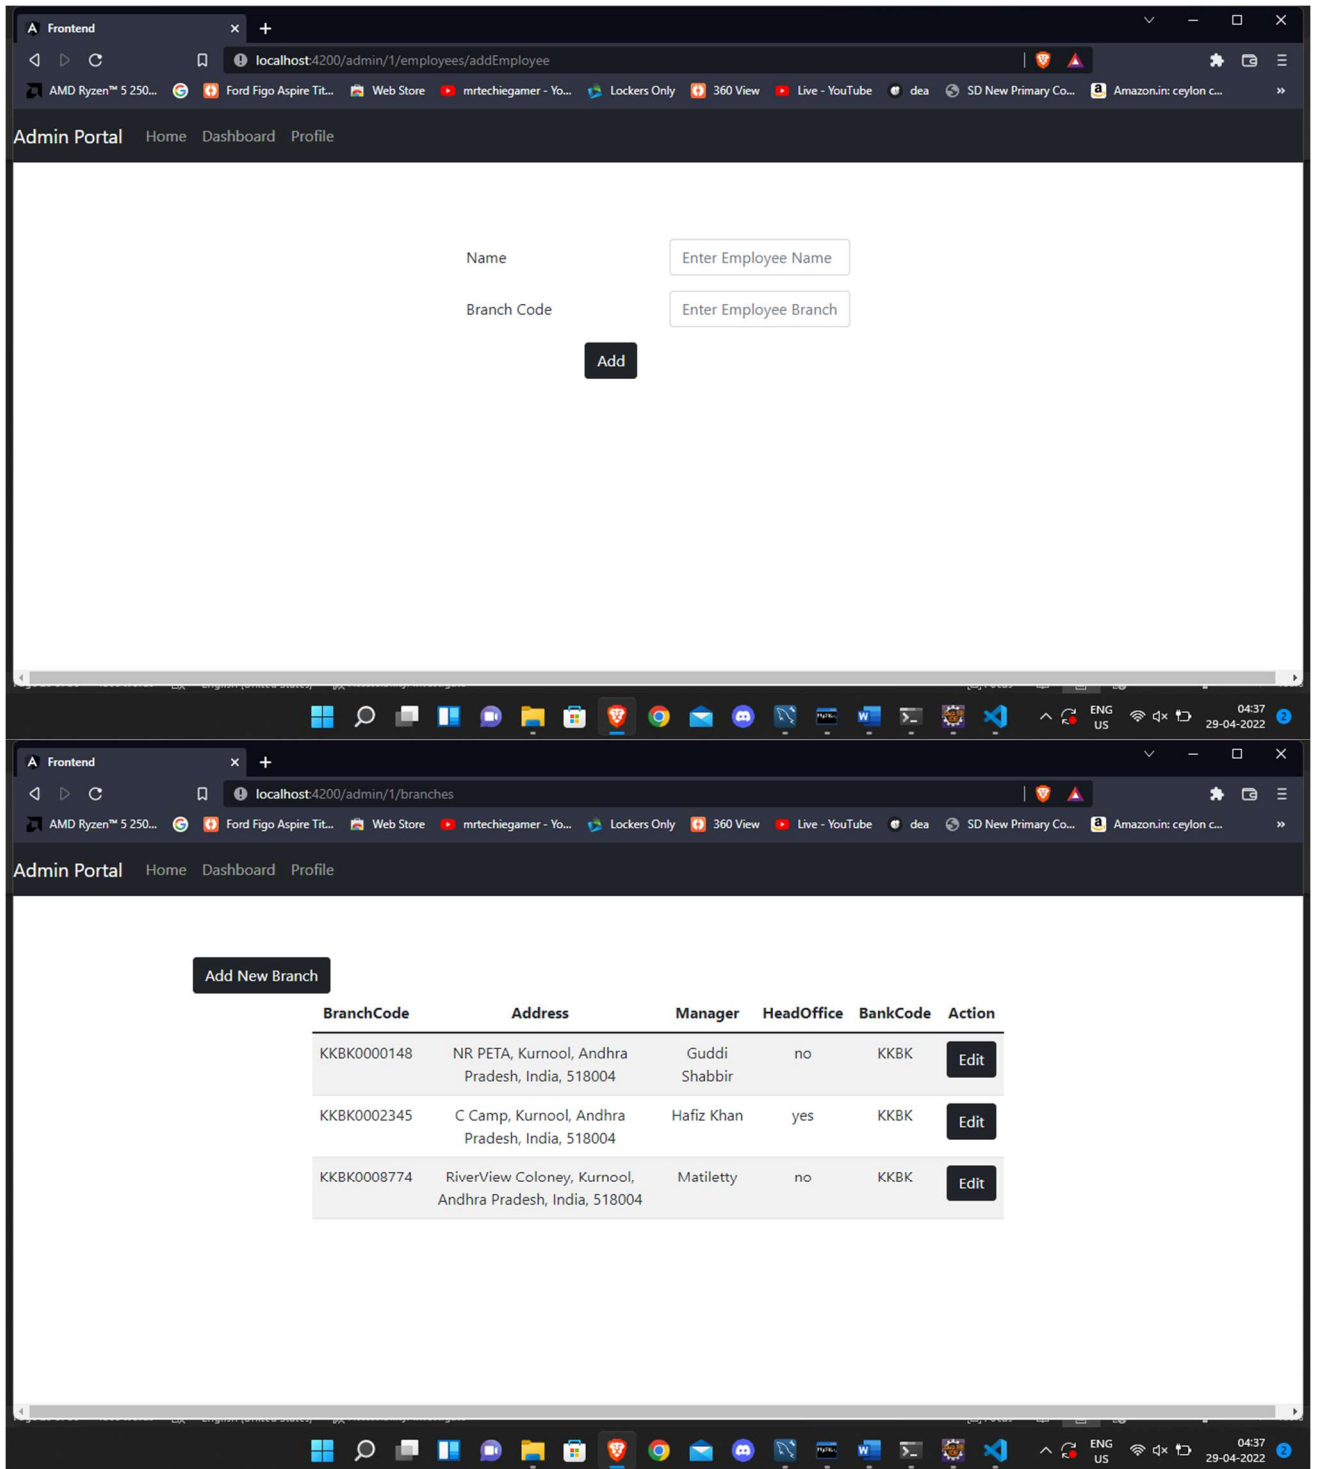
Frontend

localhost:4200/admin/1/employees/addEmployee

AMD Ryzen™ 5 250... Ford Figo Aspire Tit... Web Store mrtechiegamer - Yo... Lockers Only 360 View Live - YouTube dea SD New Primary Co... Amazon.in: ceylon c...

Admin Portal Home Dashboard Profile

Name Enter Employee Name

Branch Code Enter Employee Branch

Add

ENG US 04:37 29-04-2022

Frontend

localhost:4200/admin/1/branches

AMD Ryzen™ 5 250... Ford Figo Aspire Tit... Web Store mrtechiegamer - Yo... Lockers Only 360 View Live - YouTube dea SD New Primary Co... Amazon.in: ceylon c...

Admin Portal Home Dashboard Profile

Add New Branch

| BranchCode | Address | Manager | HeadOffice | BankCode | Action |
|---|---|---|---|---|---|
| KKBK0000148 | NR PETA, Kurnool, Andhra Pradesh, India, 518004 | Guddi Shabbir | no | KKBK | Edit |
| KKBK0002345 | C Camp, Kurnool, Andhra Pradesh, India, 518004 | Hafiz Khan | yes | KKBK | Edit |
| KKBK0008774 | RiverView Coloney, Kurnool, Andhra Pradesh, India, 518004 | Matiletty | no | KKBK | Edit |

ENG US 04:37 29-04-2022